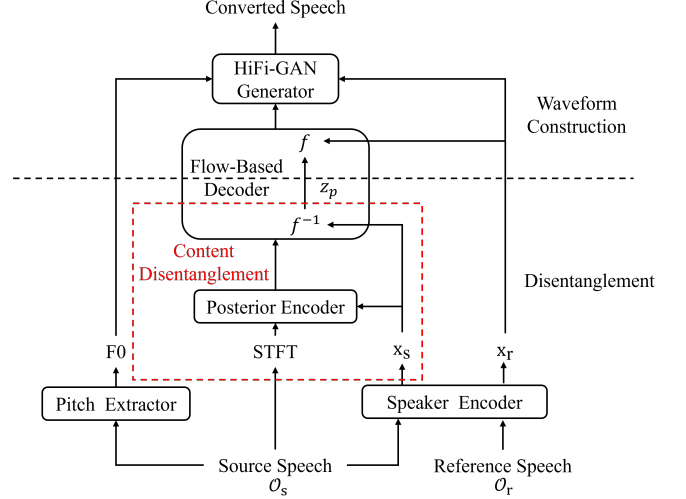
Converted Speech

HiFi-GAN Generator

Waveform Construction

$f$

Flow-Based Decoder

$z_p$

$f^{-1}$

Content Disentanglement

Disentanglement

Posterior Encoder

F0

STFT

$x_s$

$x_r$

Pitch Extractor

Speaker Encoder

Source Speech $\mathcal{O}_s$

Reference Speech $\mathcal{O}_r$